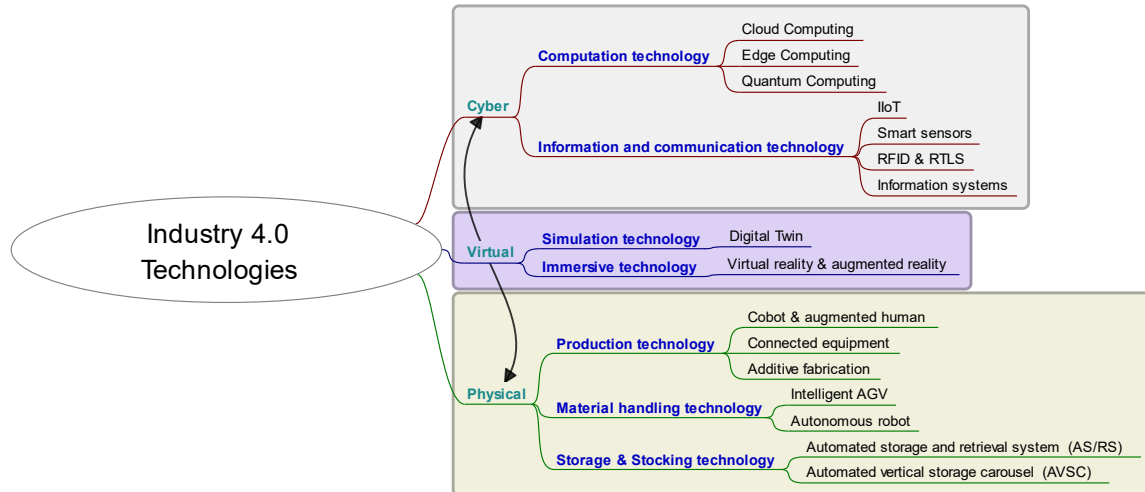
Industry 4.0 Technologies

Cyber
Computation technology
Cloud Computing
Edge Computing
Quantum Computing
Information and communication technology
IIoT
Smart sensors
RFID & RTLS
Information systems

Virtual
Simulation technology
Digital Twin
Immersive technology
Virtual reality & augmented reality

Physical
Production technology
Cobot & augmented human
Connected equipment
Additive fabrication
Material handling technology
Intelligent AGV
Autonomous robot
Storage & Stocking technology
Automated storage and retrieval system (AS/RS)
Automated vertical storage carousel (AVSC)